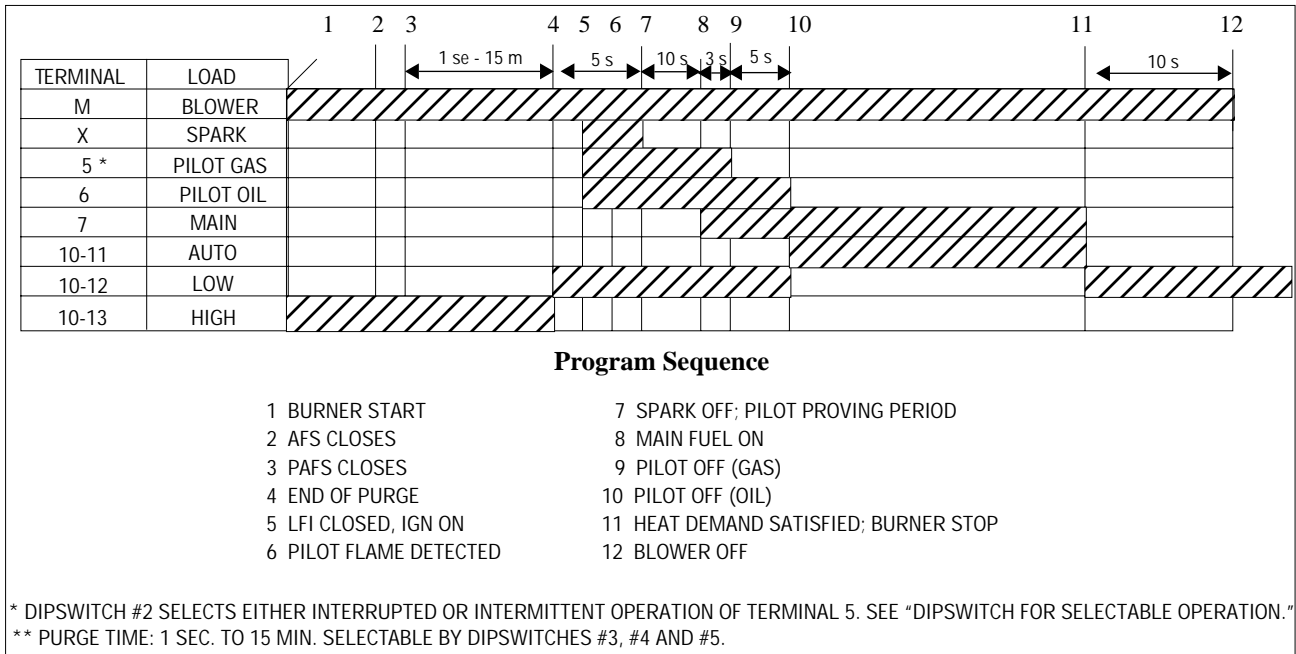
1 2 3 4 5 6 7 8 9 10 11 12

1 se - 15 m
5 s
10 s
3 s
5 s
10 s

| TERMINAL | LOAD |
|---|---|
| M | BLOWER |
| X | SPARK |
| 5 * | PILOT GAS |
| 6 | PILOT OIL |
| 7 | MAIN |
| 10-11 | AUTO |
| 10-12 | LOW |
| 10-13 | HIGH |

**Program Sequence**

1 BURNER START
2 AFS CLOSES
3 PAFS CLOSES
4 END OF PURGE
5 LFI CLOSED, IGN ON
6 PILOT FLAME DETECTED

7 SPARK OFF; PILOT PROVING PERIOD
8 MAIN FUEL ON
9 PILOT OFF (GAS)
10 PILOT OFF (OIL)
11 HEAT DEMAND SATISFIED; BURNER STOP
12 BLOWER OFF

* DIPSWITCH #2 SELECTS EITHER INTERRUPTED OR INTERMITTENT OPERATION OF TERMINAL 5. SEE "DIPSWITCH FOR SELECTABLE OPERATION."
** PURGE TIME: 1 SEC. TO 15 MIN. SELECTABLE BY DIPSWITCHES #3, #4 AND #5.